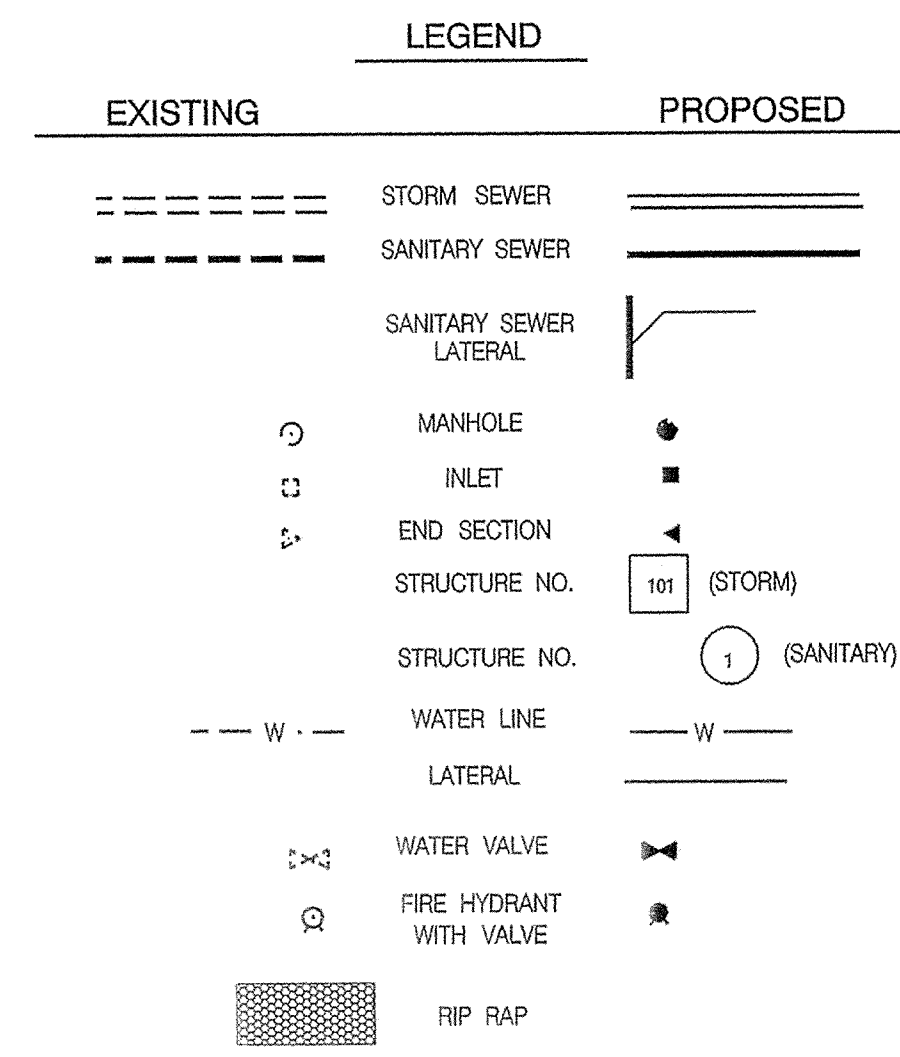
LEGEND

EXISTING

PROPOSED

STORM SEWER

SANITARY SEWER

SANITARY SEWER LATERAL

MANHOLE

INLET

END SECTION

STRUCTURE NO.

101

(STORM)

STRUCTURE NO.

1

(SANITARY)

W

WATER LINE

W

LATERAL

WATER VALVE

FIRE HYDRANT WITH VALVE

RIP RAP